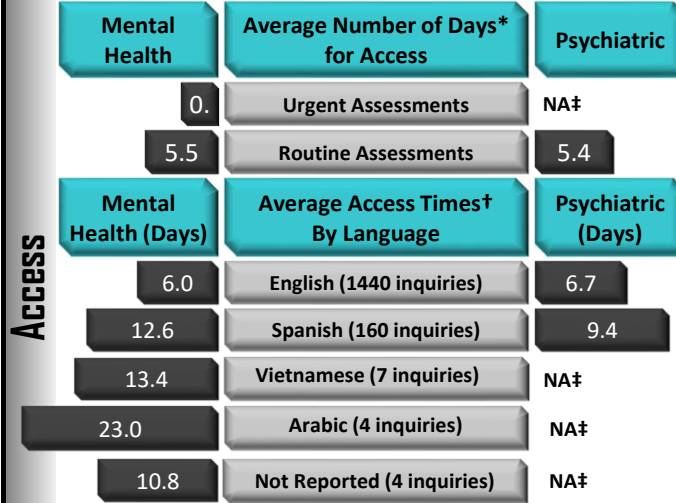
Access

| Mental Health | Average Number of Days* for Access | Psychiatric |
|---|---|---|
| 0. | Urgent Assessments | NA‡ |
| 5.5 | Routine Assessments | 5.4 |

| Mental Health (Days) | Average Access Times† By Language | Psychiatric (Days) |
|---|---|---|
| 6.0 | English (1440 inquiries) | 6.7 |
| 12.6 | Spanish (160 inquiries) | 9.4 |
| 13.4 | Vietnamese (7 inquiries) | NA‡ |
| 23.0 | Arabic (4 inquiries) | NA‡ |
| 10.8 | Not Reported (4 inquiries) | NA‡ |